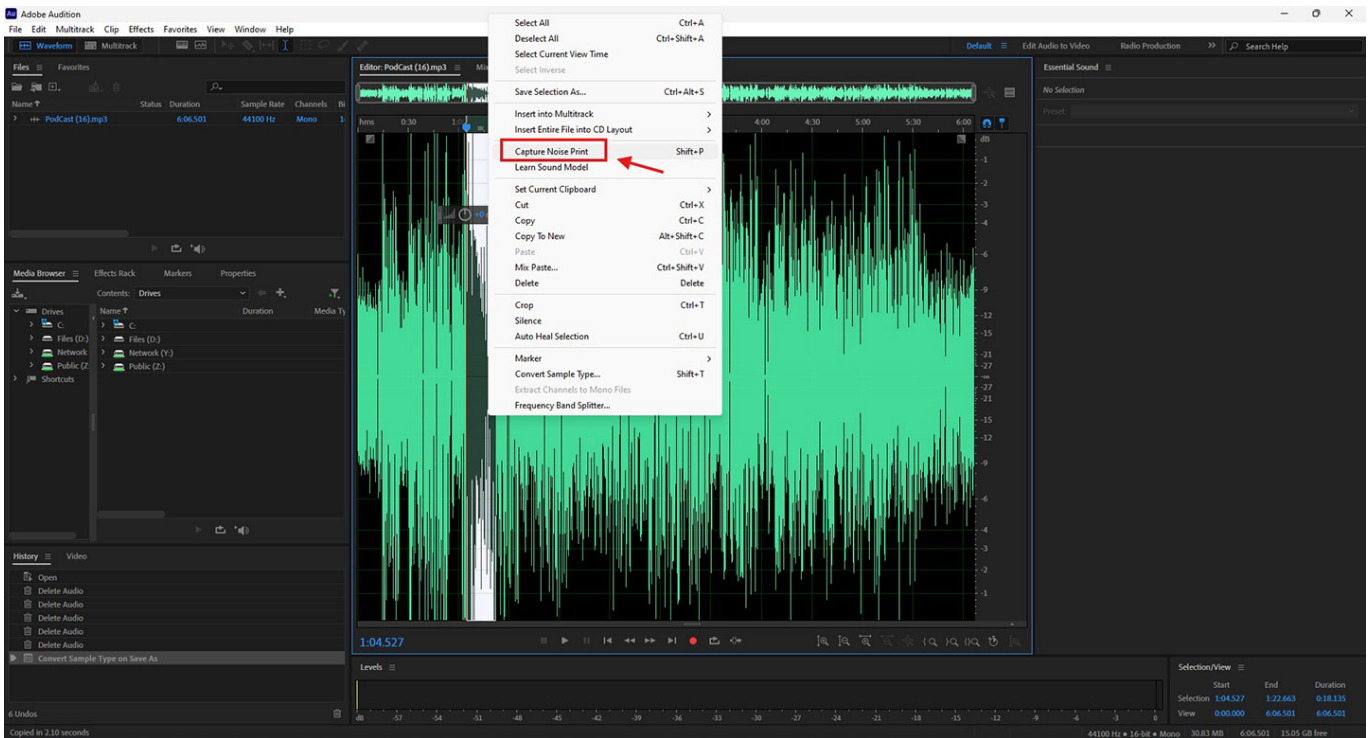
Adobe Audition
File Edit Multitrack Clip Effects Favorites View Window Help
Waveform Multitrack
Default Edit Audio to Video Radio Production Search Help

Files Favorites
Name Status Duration Sample Rate Channels
PodCast (16).mp3 6:06.501 44100 Hz Mono

Media Browser Effects Rack Markers Properties
Contents: Drives
Drives
C:
Files (D:)
Network (Y:)
Public (Z:)
Shortcuts
Name Duration Media Ty
C:
Files (D:)
Network (Y:)
Public (Z:)

History Video
Open
Delete Audio
Delete Audio
Delete Audio
Delete Audio
Delete Audio
Convert Sample Type on Save As
6 Undos
Copied in 2.10 seconds

Editor: PodCast (16).mp3
hms 0:30 4:00 4:30 5:00 5:30 6:00
dB

Select All Ctrl+A
Deselect All Ctrl+Shift+A
Select Current View Time
Select Inverse
Save Selection As... Ctrl+Alt+S
Insert into Multitrack
Insert Entire File into CD Layout
Capture Noise Print Shift+P
Learn Sound Model
Set Current Clipboard
Cut Ctrl+X
Copy Ctrl+C
Copy To New Alt+Shift+C
Paste Ctrl+V
Mix Paste... Ctrl+Shift+V
Delete Delete
Crop Ctrl+T
Silence
Auto Heal Selection Ctrl+U
Marker
Convert Sample Type... Shift+T
Extract Channels to Mono Files
Frequency Band Splitter...

1:04.527

Essential Sound
No Selection
Preset:

Levels
dB -57 -54 -51 -48 -45 -42 -39 -36 -33 -30 -27 -24 -21 -18 -15 -12 -9 -6 -3 0

Selection/View
Start End Duration
Selection 1:04.527 1:22.663 0:18.135
View 0:00.000 6:06.501 6:06.501

44100 Hz • 16-bit • Mono 30.83 MB 6:06.501 15.05 GB free